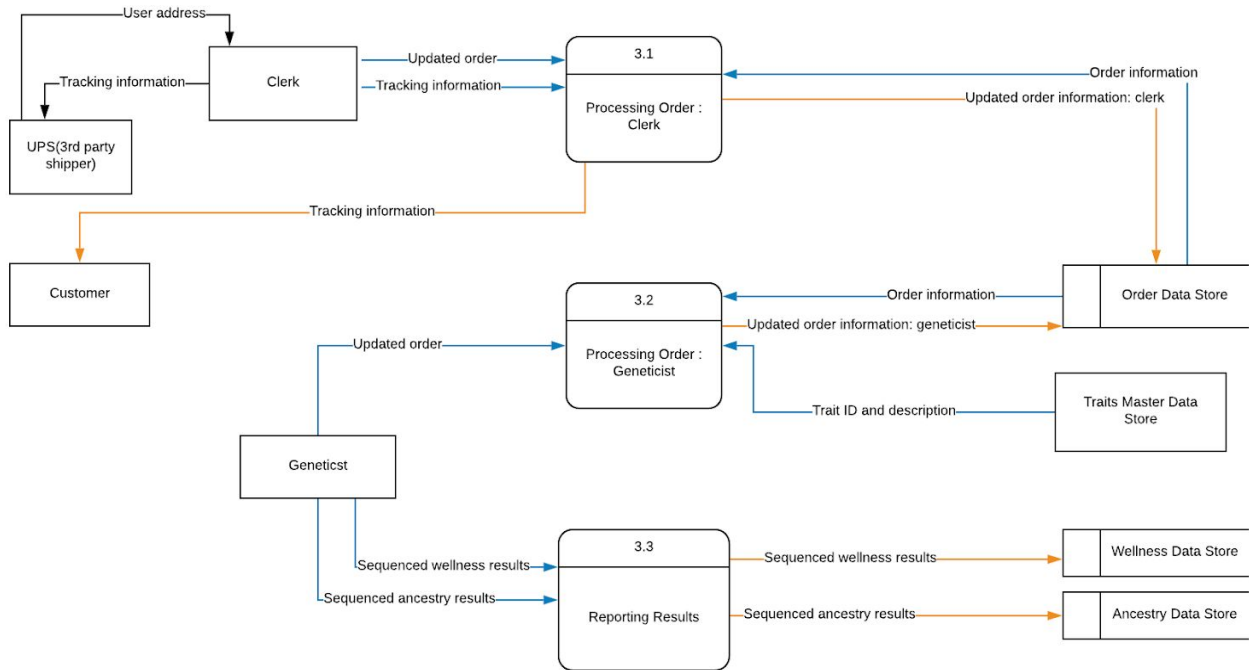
User address

Tracking information

Clerk

UPS(3rd party shipper)

Updated order

Tracking information

3.1

Processing Order : Clerk

Order information

Updated order information: clerk

Tracking information

Customer

3.2

Processing Order : Geneticist

Order information

Updated order information: geneticist

Order Data Store

Updated order

Trait ID and description

Traits Master Data Store

Geneticst

3.3

Reporting Results

Sequenced wellness results

Sequenced ancestry results

Sequenced wellness results

Sequenced ancestry results

Wellness Data Store

Ancestry Data Store